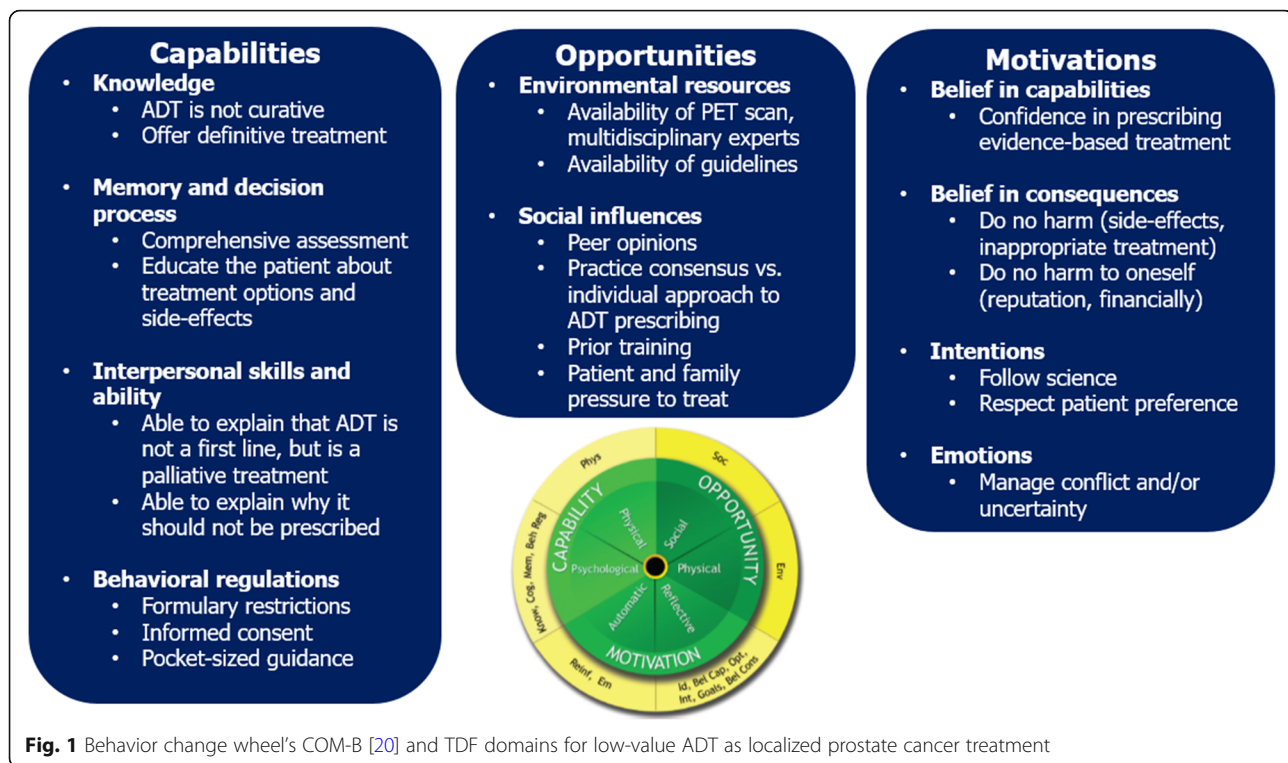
Capabilities

- Knowledge
  - ADT is not curative
  - Offer definitive treatment
- Memory and decision process
  - Comprehensive assessment
  - Educate the patient about treatment options and side-effects
- Interpersonal skills and ability
  - Able to explain that ADT is not a first line, but is a palliative treatment
  - Able to explain why it should not be prescribed
- Behavioral regulations
  - Formulary restrictions
  - Informed consent
  - Pocket-sized guidance

Opportunities

- Environmental resources
  - Availability of PET scan, multidisciplinary experts
  - Availability of guidelines
- Social influences
  - Peer opinions
  - Practice consensus vs. individual approach to ADT prescribing
  - Prior training
  - Patient and family pressure to treat

Phys
Soc
CAPABILITY
OPPORTUNITY
Physical
Social
Psychological
Physical
Know, Cog, Mem, Beh Reg
Env
Automatic
Reflective
MOTIVATION
Reinf, Em
Id, Bel Cap, Opt, Int, Goals, Bel Cons

Motivations

- Belief in capabilities
  - Confidence in prescribing evidence-based treatment
- Belief in consequences
  - Do no harm (side-effects, inappropriate treatment)
  - Do no harm to oneself (reputation, financially)
- Intentions
  - Follow science
  - Respect patient preference
- Emotions
  - Manage conflict and/or uncertainty

Fig. 1 Behavior change wheel's COM-B [20] and TDF domains for low-value ADT as localized prostate cancer treatment